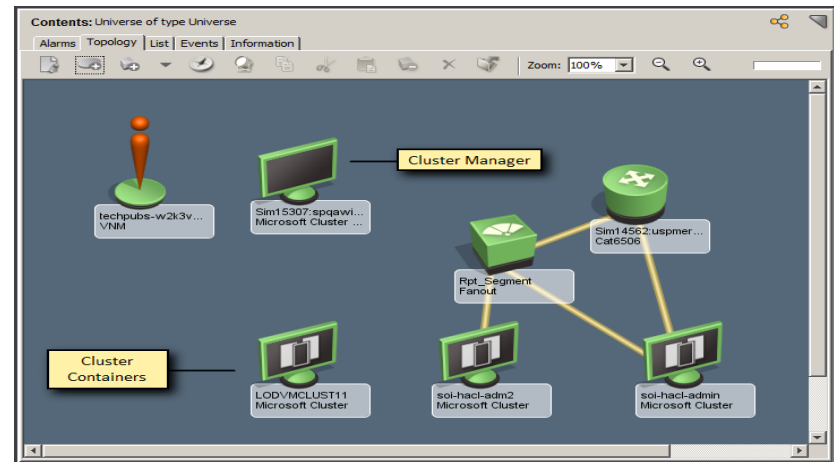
Contents: Universe of type Universe

Alarms | Topology | List | Events | Information

Zoom: 100%

techpubs-w2k3v...
VNM

Sim15307:spqawi...
Microsoft Cluster ...

Cluster Manager

Sim14562:uspmer...
Cat6506

Rpt_Segment
Fanout

Cluster Containers

LODVMCLUST11
Microsoft Cluster

soi-hacl-adm2
Microsoft Cluster

soi-hacl-admin
Microsoft Cluster